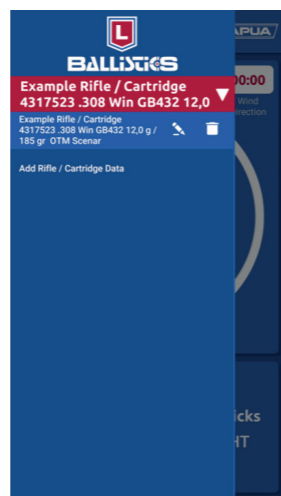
L
BALLISTICS

Example Rifle / Cartridge 4317523 .308 Win GB432 12,0

Example Rifle / Cartridge 4317523 .308 Win GB432 12,0 g / 185 gr OTM Scenar

Add Rifle / Cartridge Data

LAPUA

00:00

Wind

Direction

icks

HT